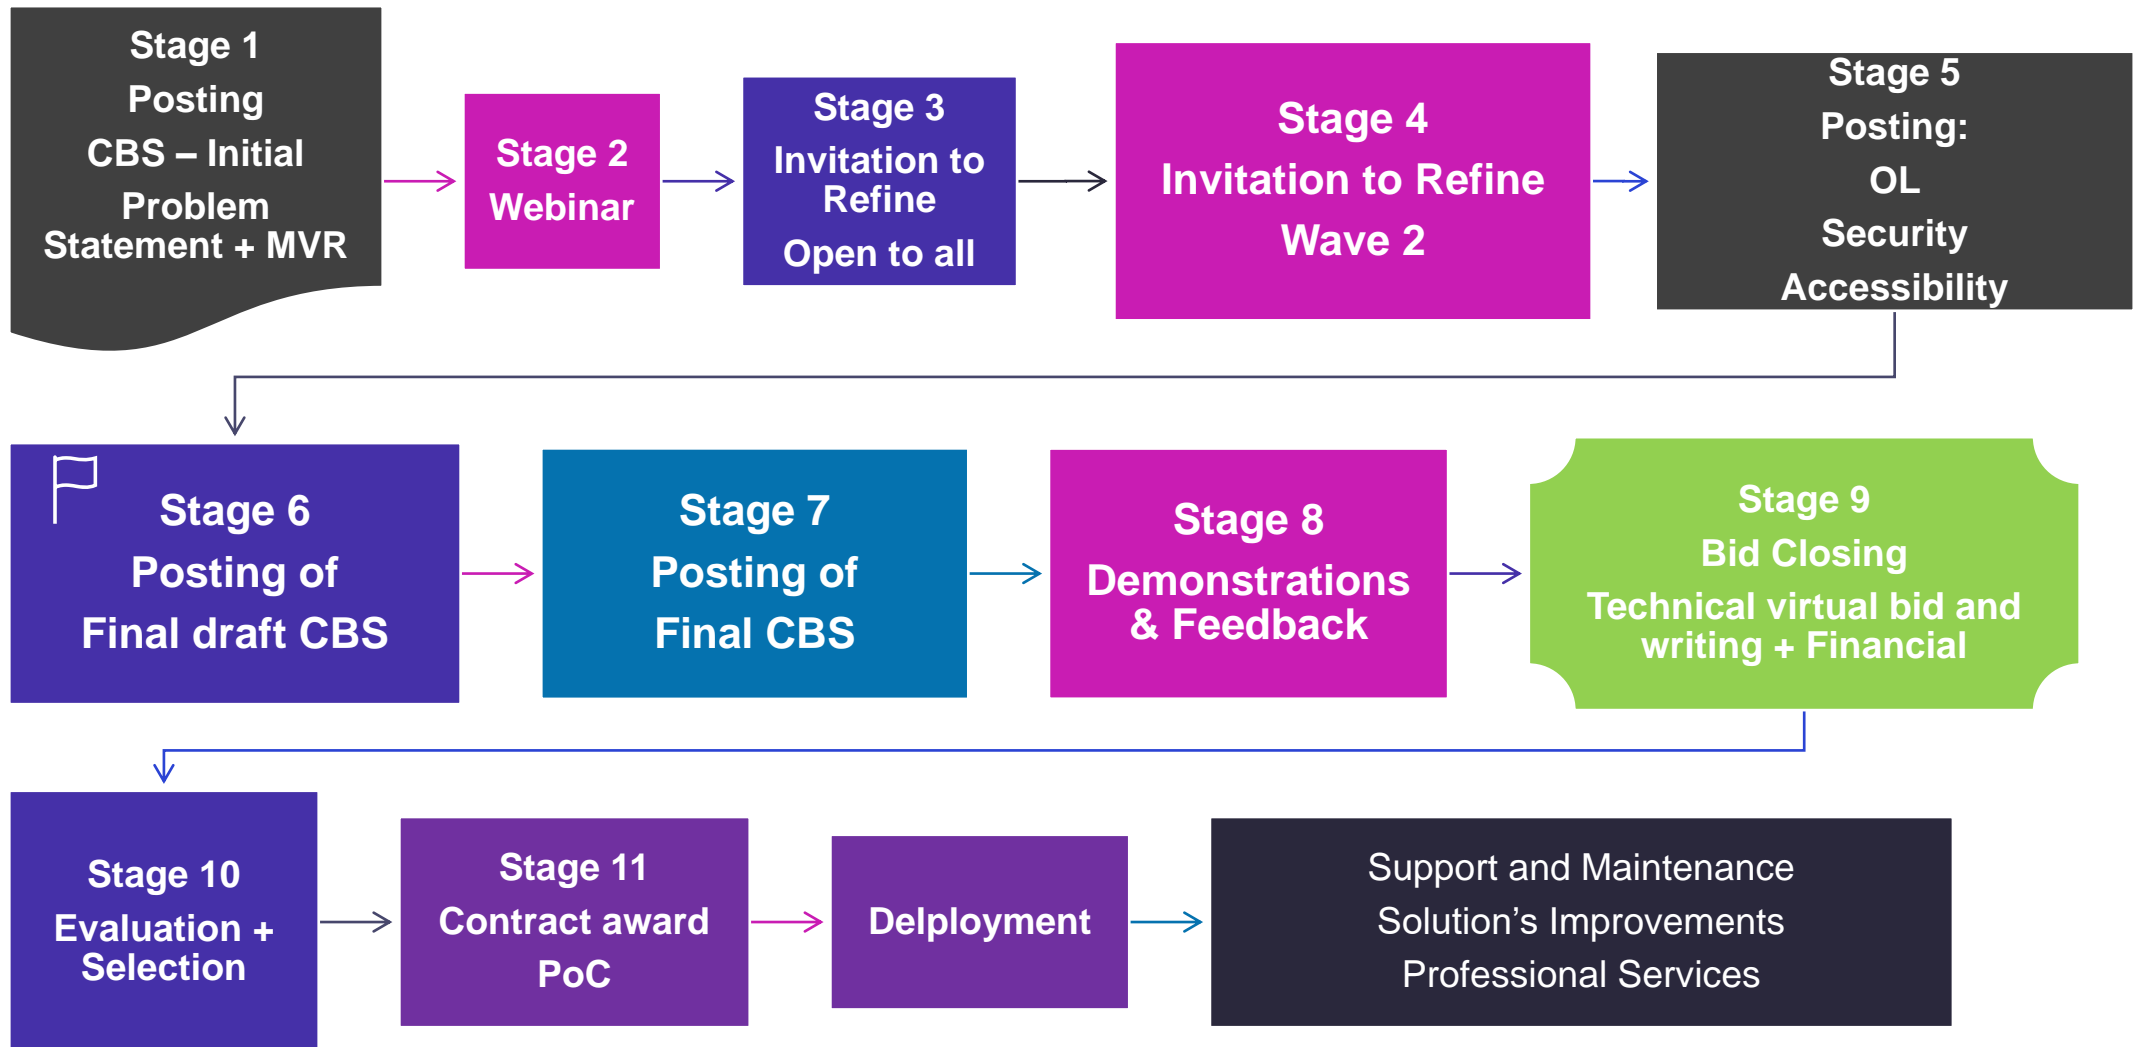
Stage 1
Posting
CBS – Initial
Problem
Statement + MVR

Stage 2
Webinar

Stage 3
Invitation to Refine
Open to all

Stage 4
Invitation to Refine
Wave 2

Stage 5
Posting:
OL
Security
Accessibility

Stage 6
Posting of
Final draft CBS

Stage 7
Posting of
Final CBS

Stage 8
Demonstrations & Feedback

Stage 9
Bid Closing
Technical virtual bid and writing + Financial

Stage 10
Evaluation + Selection

Stage 11
Contract award
PoC

Delplo yment

Support and Maintenance
Solution's Improvements
Professional Services